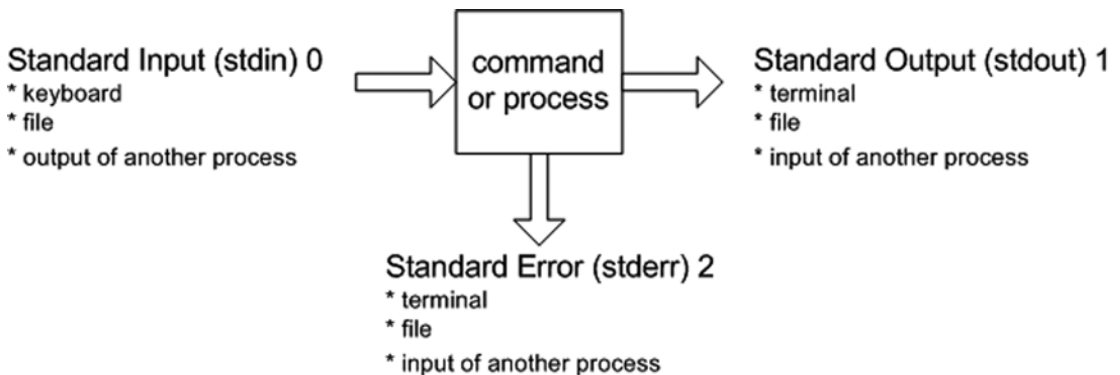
Standard Input (stdin) 0
* keyboard
* file
* output of another process

command or process

Standard Output (stdout) 1
* terminal
* file
* input of another process

Standard Error (stderr) 2
* terminal
* file
* input of another process